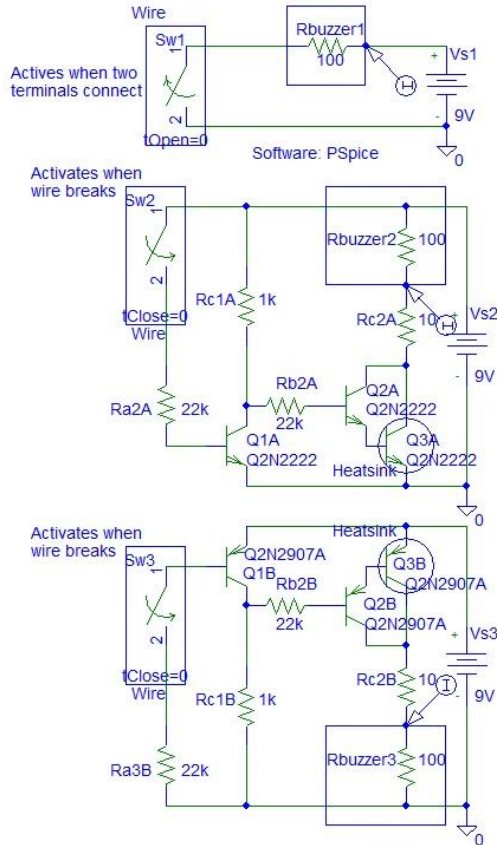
Wire
Sw1
1
2
Actives when two terminals connect
tOpen=0
Rbuzzer1
100
H
+
Vs1
-
9V
0
Software: PSpice

Activates when wire breaks
Sw2
1
2
tClose=0
Wire
Rbuzzer2
100
Rc1A
1k
Rc2A
10
H
+
Vs2
-
9V
Rb2A
22k
Q2A
Q2N2222
Ra2A
22k
Q1A
Q2N2222
Q3A
Q2N2222
Heatsink
0

Activates when wire breaks
Sw3
1
2
tClose=0
Wire
Heatsink
Q2N2907A
Q1B
Q3B
Q2N2907A
Rb2B
22k
Q2B
Q2N2907A
+
Vs3
-
9V
Rc1B
1k
Rc2B
10
I
Ra3B
22k
Rbuzzer3
100
0